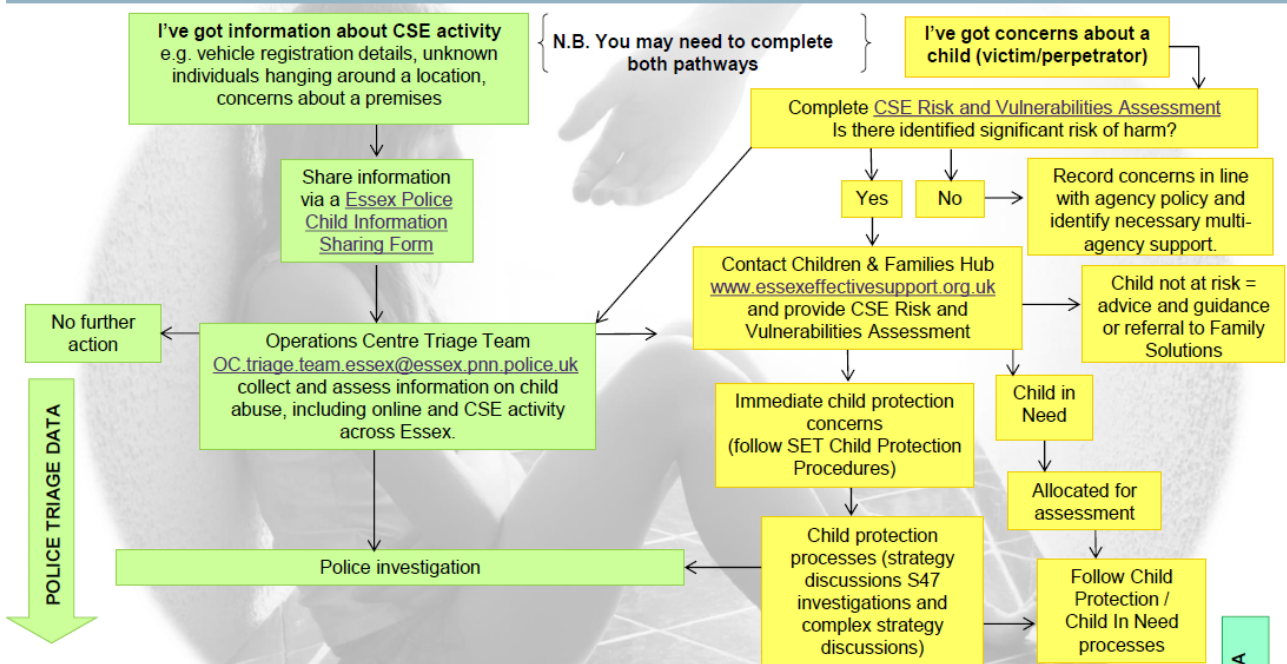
I've got information about CSE activity
e.g. vehicle registration details, unknown individuals hanging around a location, concerns about a premises

N.B. You may need to complete both pathways

I've got concerns about a child (victim/perpetrator)

Complete CSE Risk and Vulnerabilities Assessment
Is there identified significant risk of harm?

Share information via a Essex Police Child Information Sharing Form

Yes

No

Record concerns in line with agency policy and identify necessary multi-agency support.

Contact Children & Families Hub
www.essexeffectivesupport.org.uk
and provide CSE Risk and Vulnerabilities Assessment

Child not at risk = advice and guidance or referral to Family Solutions

No further action

Operations Centre Triage Team
OC.triage.team.essex@essex.pnn.police.uk
collect and assess information on child abuse, including online and CSE activity across Essex.

Immediate child protection concerns
(follow SET Child Protection Procedures)

Child in Need

POLICE TRIAGE DATA

Allocated for assessment

Police investigation

Child protection processes (strategy discussions S47 investigations and complex strategy discussions)

Follow Child Protection / Child In Need processes

A